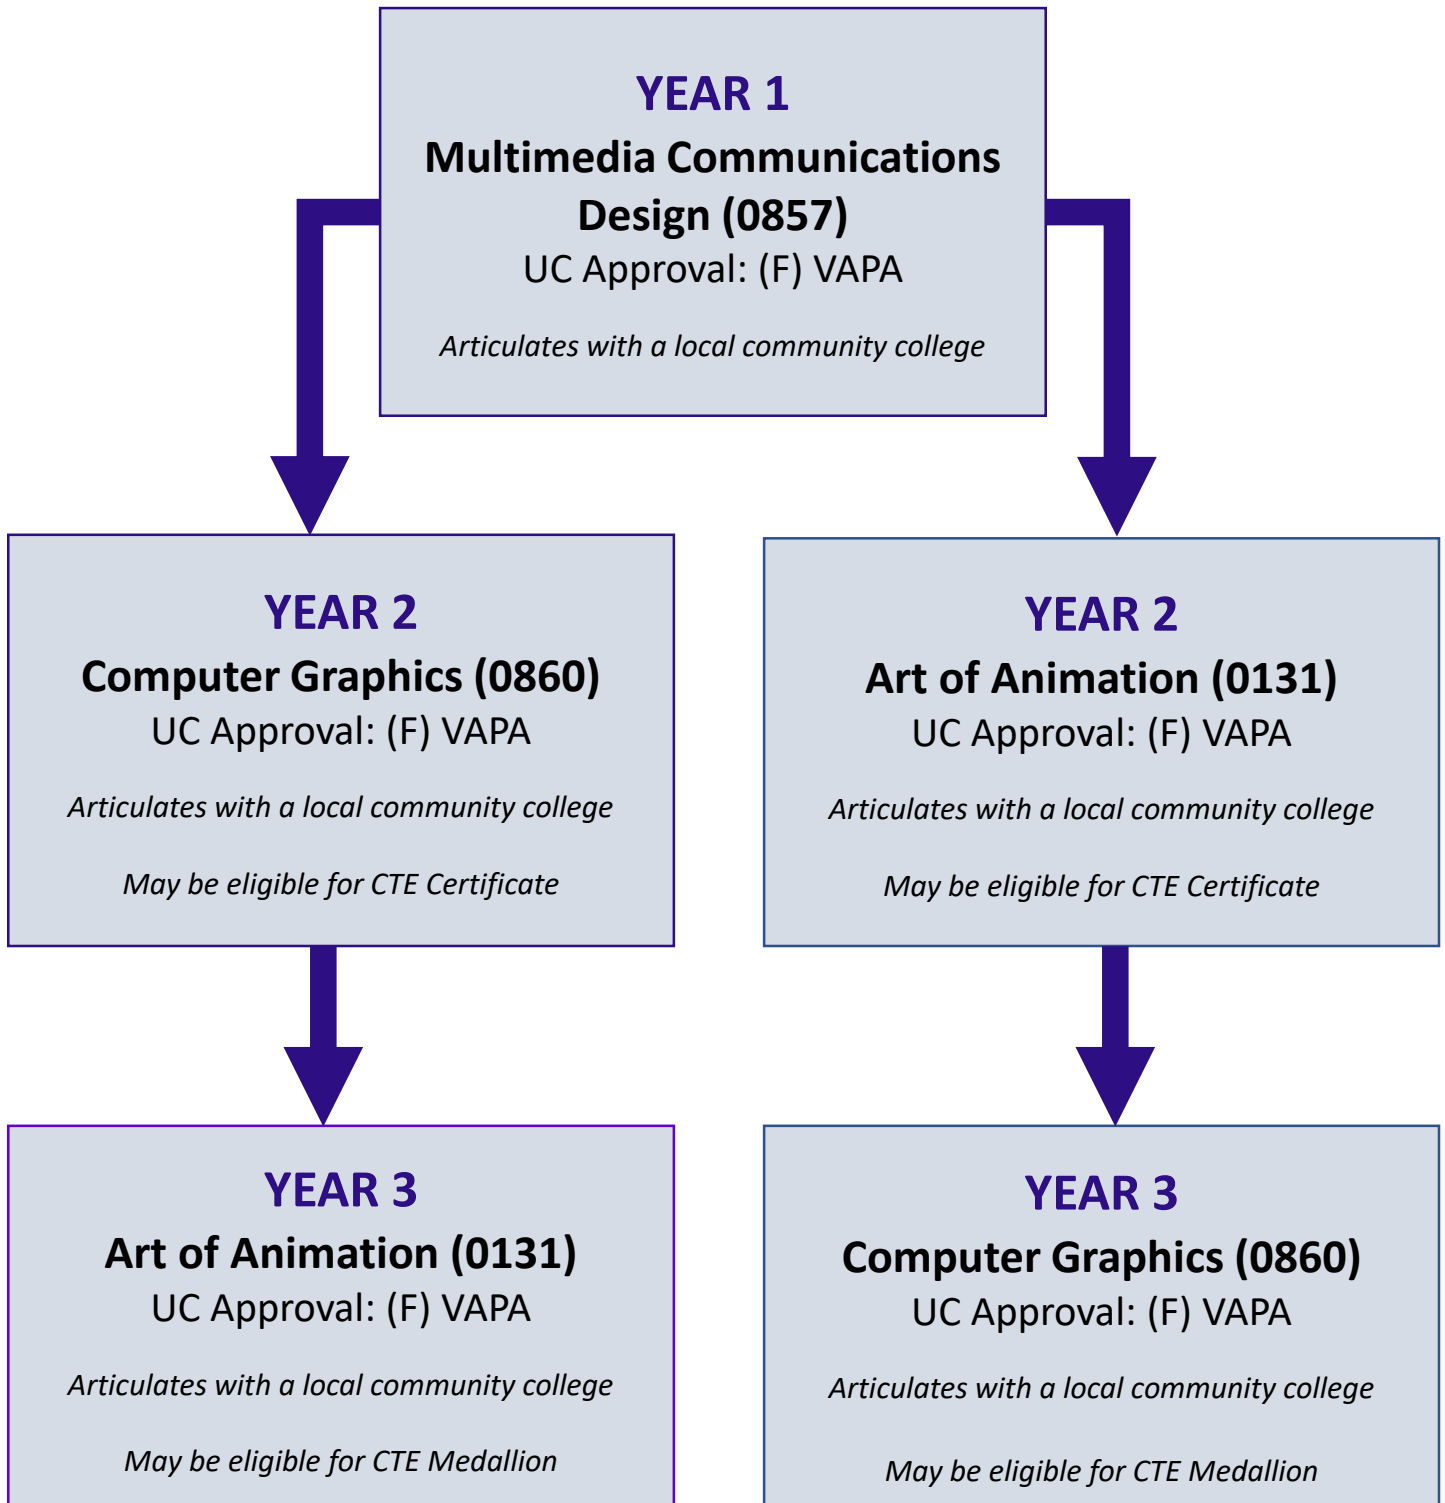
YEAR 1
Multimedia Communications Design (0857)
UC Approval: (F) VAPA

Articulates with a local community college

YEAR 2
Computer Graphics (0860)
UC Approval: (F) VAPA

Articulates with a local community college

May be eligible for CTE Certificate

YEAR 3
Art of Animation (0131)
UC Approval: (F) VAPA

Articulates with a local community college

May be eligible for CTE Medallion

YEAR 2
Art of Animation (0131)
UC Approval: (F) VAPA

Articulates with a local community college

May be eligible for CTE Certificate

YEAR 3
Computer Graphics (0860)
UC Approval: (F) VAPA

Articulates with a local community college

May be eligible for CTE Medallion